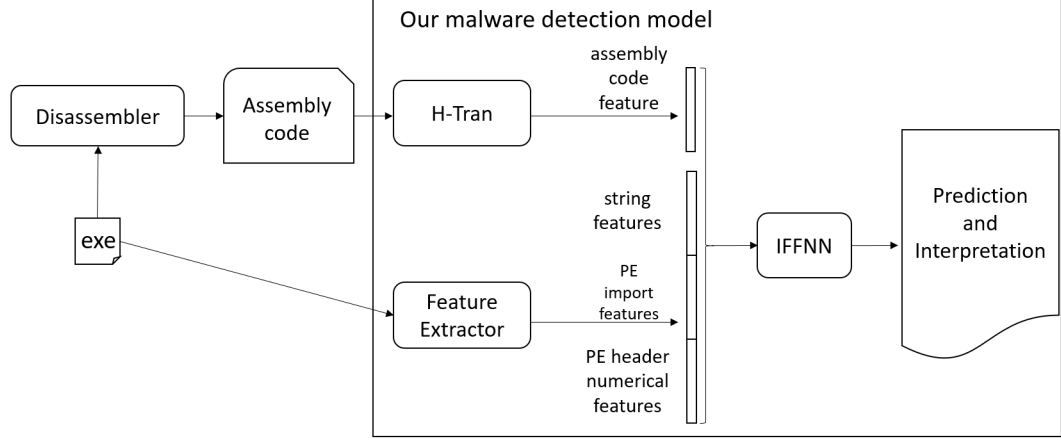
Our malware detection model

Disassembler

Assembly code

H-Tran

assembly code feature

string features

PE import features

PE header numerical features

IFFNN

Prediction and Interpretation

exe

Feature Extractor